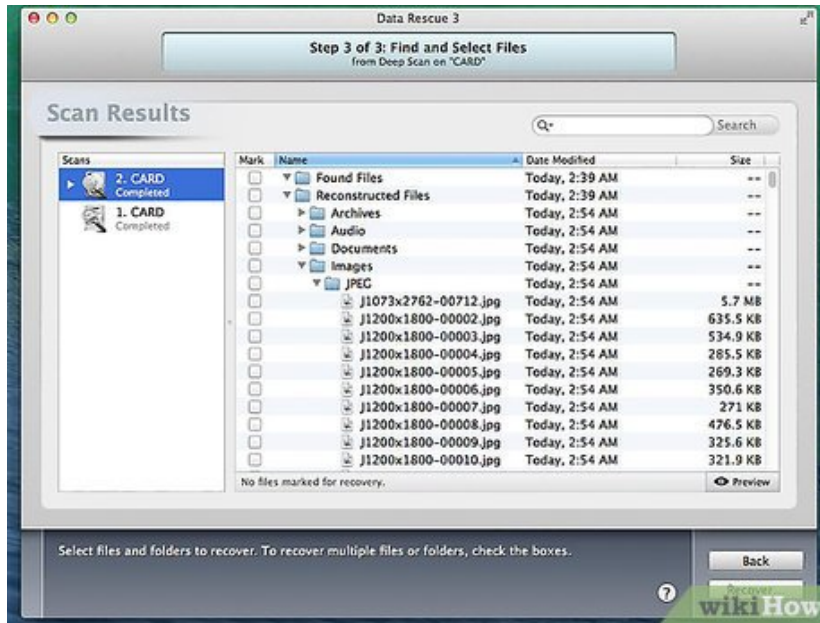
Data Rescue 3

Step 3 of 3: Find and Select Files
from Deep Scan on "CARD"

Scan Results

Search

Scans
2. CARD
Completed
1. CARD
Completed

| Mark | Name | Date Modified | Size |
|---|---|---|---|
| | Found Files | Today, 2:39 AM | -- |
| | Reconstructed Files | Today, 2:39 AM | -- |
| | Archives | Today, 2:54 AM | -- |
| | Audio | Today, 2:54 AM | -- |
| | Documents | Today, 2:54 AM | -- |
| | Images | Today, 2:54 AM | -- |
| | JPEG | Today, 2:54 AM | -- |
| | J1073x2762-00712.jpg | Today, 2:54 AM | 5.7 MB |
| | J1200x1800-00002.jpg | Today, 2:54 AM | 635.5 KB |
| | J1200x1800-00003.jpg | Today, 2:54 AM | 534.9 KB |
| | J1200x1800-00004.jpg | Today, 2:54 AM | 285.5 KB |
| | J1200x1800-00005.jpg | Today, 2:54 AM | 269.3 KB |
| | J1200x1800-00006.jpg | Today, 2:54 AM | 350.6 KB |
| | J1200x1800-00007.jpg | Today, 2:54 AM | 271 KB |
| | J1200x1800-00008.jpg | Today, 2:54 AM | 476.5 KB |
| | J1200x1800-00009.jpg | Today, 2:54 AM | 325.6 KB |
| | J1200x1800-00010.jpg | Today, 2:54 AM | 321.9 KB |

No files marked for recovery.

Preview

Select files and folders to recover. To recover multiple files or folders, check the boxes.

Back

Recover

?

wikiHow